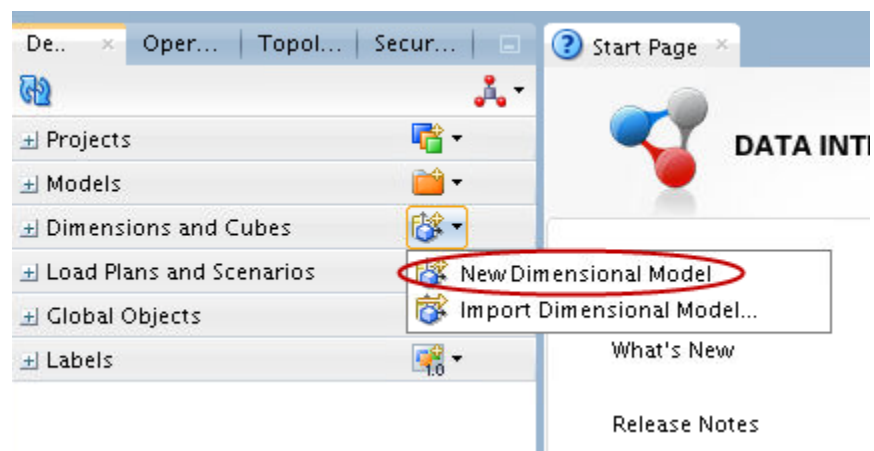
De.. × | Oper... | Topol... | Secur...

Start Page ×

DATA INT

Projects

Models

Dimensions and Cubes

Load Plans and Scenarios

Global Objects

Labels

New Dimensional Model

Import Dimensional Model...

What's New

Release Notes